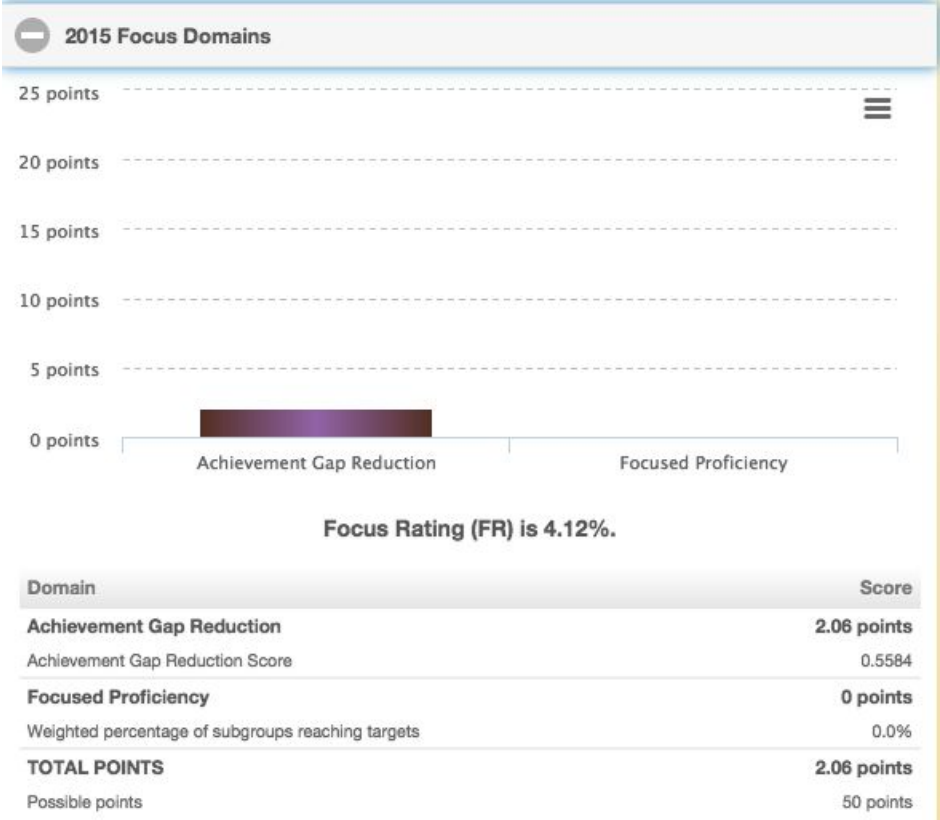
2015 Focus Domains

25 points
20 points
15 points
10 points
5 points
0 points

Achievement Gap Reduction
Focused Proficiency

Focus Rating (FR) is 4.12%.

| Domain | Score |
|---|---|
| **Achievement Gap Reduction** | **2.06 points** |
| Achievement Gap Reduction Score | 0.5584 |
| **Focused Proficiency** | **0 points** |
| Weighted percentage of subgroups reaching targets | 0.0% |
| **TOTAL POINTS** | **2.06 points** |
| Possible points | 50 points |